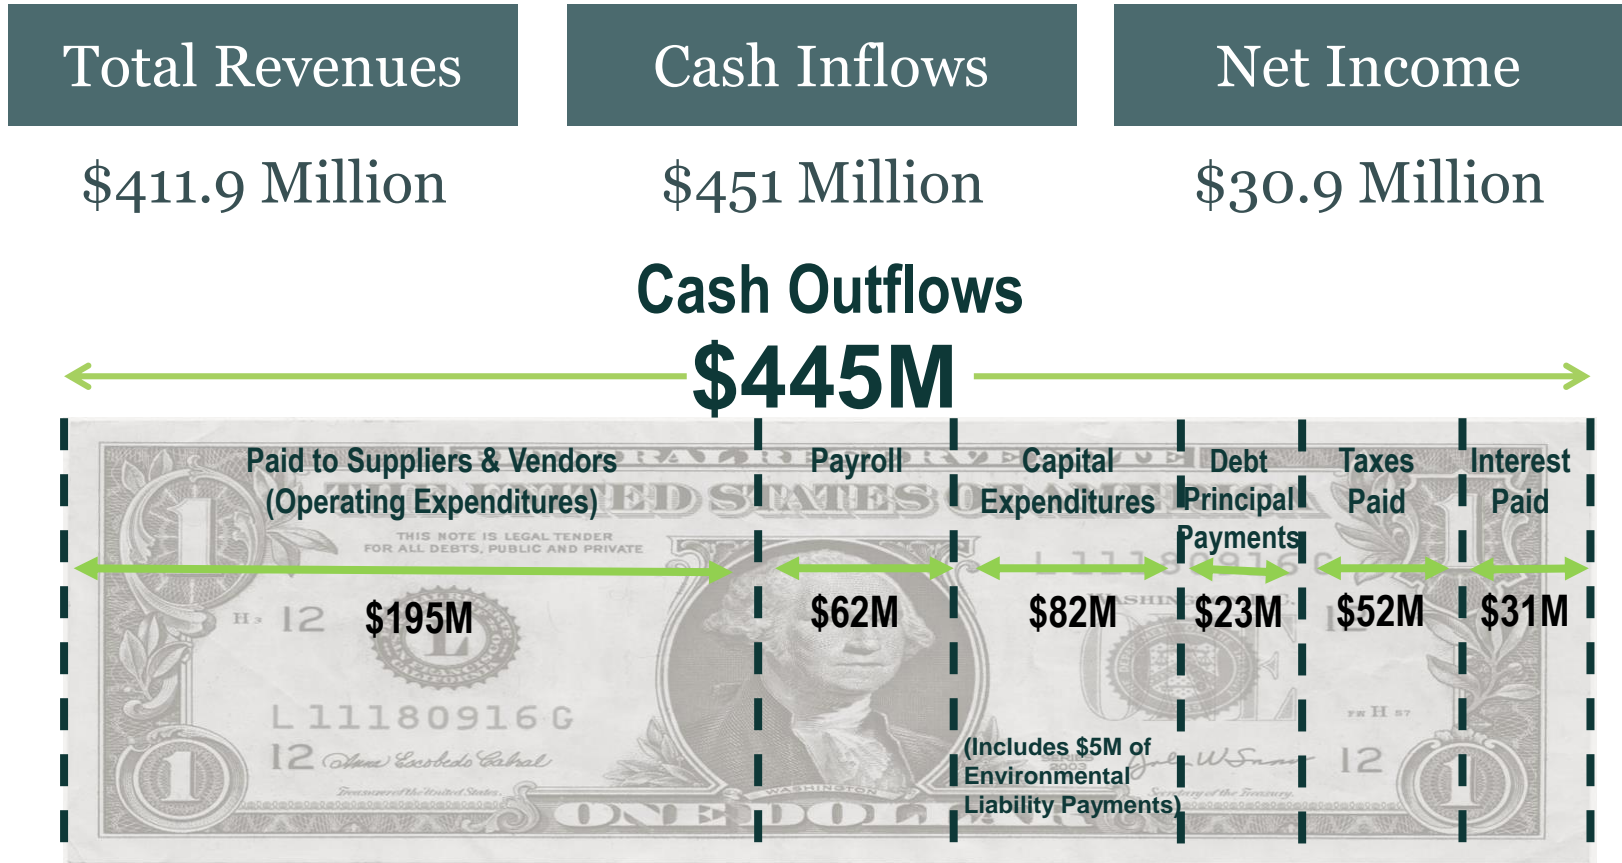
Total Revenues

$411.9 Million

Cash Inflows

$451 Million

Net Income

$30.9 Million

Cash Outflows

$445M

Paid to Suppliers & Vendors (Operating Expenditures)

$195M

Payroll

$62M

Capital Expenditures

$82M

(Includes $5M of Environmental Liability Payments)

Debt Principal Payments

$23M

Taxes Paid

$52M

Interest Paid

$31M

THE UNITED STATES OF AMERICA

THIS NOTE IS LEGAL TENDER FOR ALL DEBTS, PUBLIC AND PRIVATE

L 11180916 G

12

ONE DOLLAR